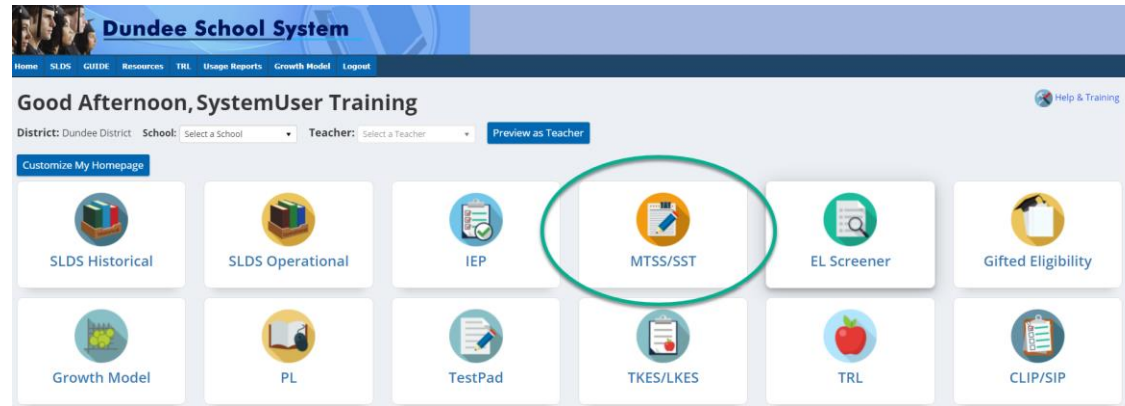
Dundee School System

Home SLDS GUIDE Resources TRL Usage Reports Growth Model Logout

Good Afternoon, SystemUser Training

Help & Training

District: Dundee District School: Select a School Teacher: Select a Teacher Preview as Teacher

Customize My Homepage

SLDS Historical

SLDS Operational

IEP

MTSS/SST

EL Screener

Gifted Eligibility

Growth Model

PL

TestPad

TKES/LKES

TRL

CLIP/SIP